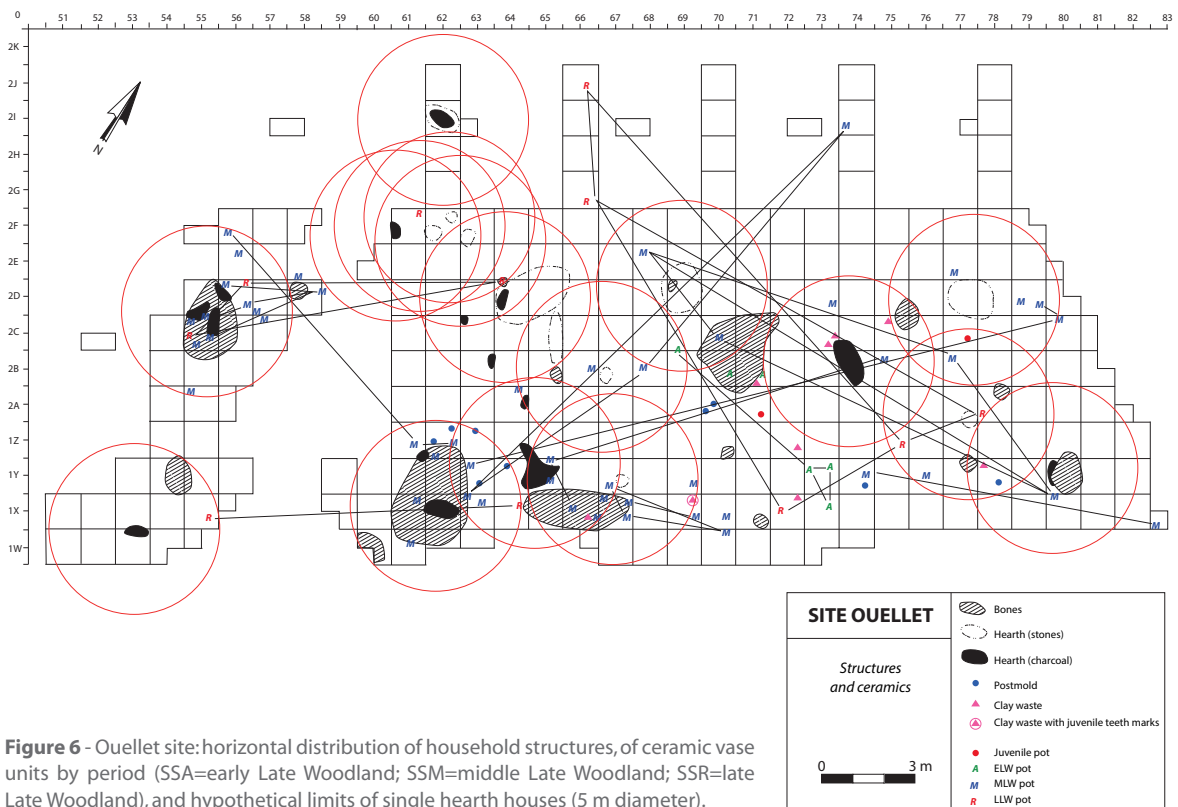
0 51 52 53 54 55 56 57 58 59 60 61 62 63 64 65 66 67 68 69 70 71 72 73 74 75 76 77 78 79 80 81 82 83

2K
2J
2I
2H
2G
2F
2E
2D
2C
2B
2A
1Z
1Y
1X
1W

N

R
R
M
M
R
M
M
M
R
M
M
M
M
R
M
M
M
M
M
M
M
M
M
M
M
M
M
M
M
M
M
M
M
M
M
M
A
A
A
A
A
M
M
M
M
M
M
R
R
R
R
R
M
M
M

SITE OUELLET

Structures and ceramics

Bones
Hearth (stones)
Hearth (charcoal)
Postmold
Clay waste
Clay waste with juvenile teeth marks
Juvenile pot
A ELW pot
M MLW pot
R LLW pot

0 3 m

**Figure 6** - Ouellet site: horizontal distribution of household structures, of ceramic vase units by period (SSA=early Late Woodland; SSM=middle Late Woodland; SSR=late Late Woodland), and hypothetical limits of single hearth houses (5 m diameter).